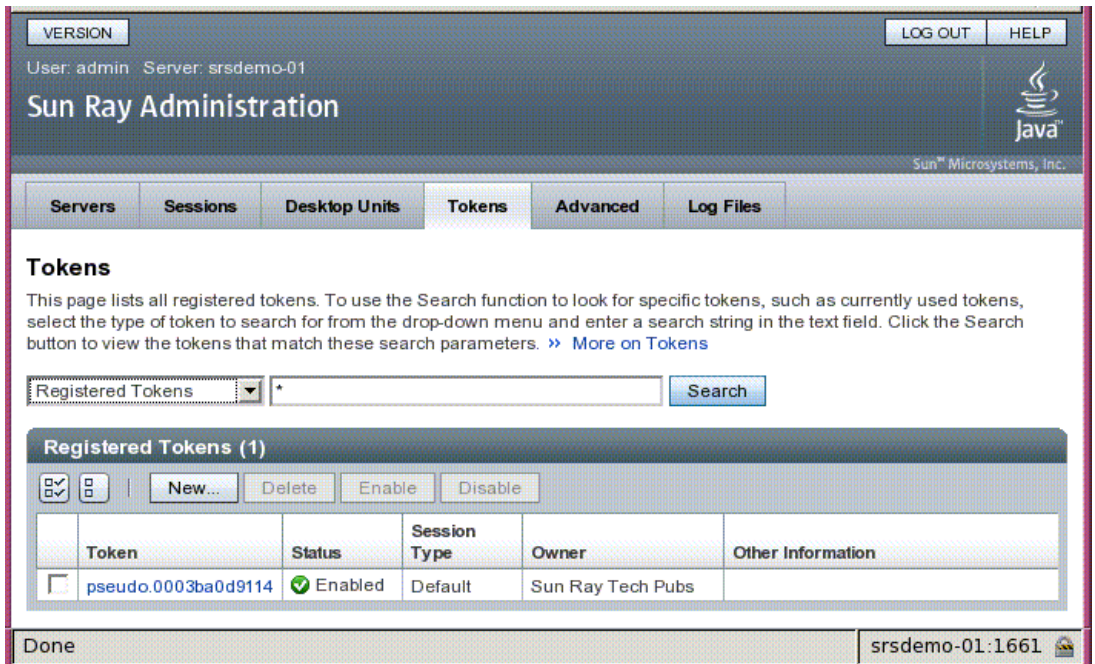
VERSION

LOG OUT HELP

User: admin Server: srsdemo-01

Sun Ray Administration

Java

Sun™ Microsystems, Inc.

| Servers | Sessions | Desktop Units | Tokens | Advanced | Log Files |
|---|---|---|---|---|---|

Tokens

This page lists all registered tokens. To use the Search function to look for specific tokens, such as currently used tokens, select the type of token to search for from the drop-down menu and enter a search string in the text field. Click the Search button to view the tokens that match these search parameters. » More on Tokens

Registered Tokens * Search

Registered Tokens (1)

New... Delete Enable Disable

| | Token | Status | Session Type | Owner | Other Information |
|---|---|---|---|---|---|
| | pseudo.0003ba0d9114 | Enabled | Default | Sun Ray Tech Pubs | |

Done

srsdemo-01:1661